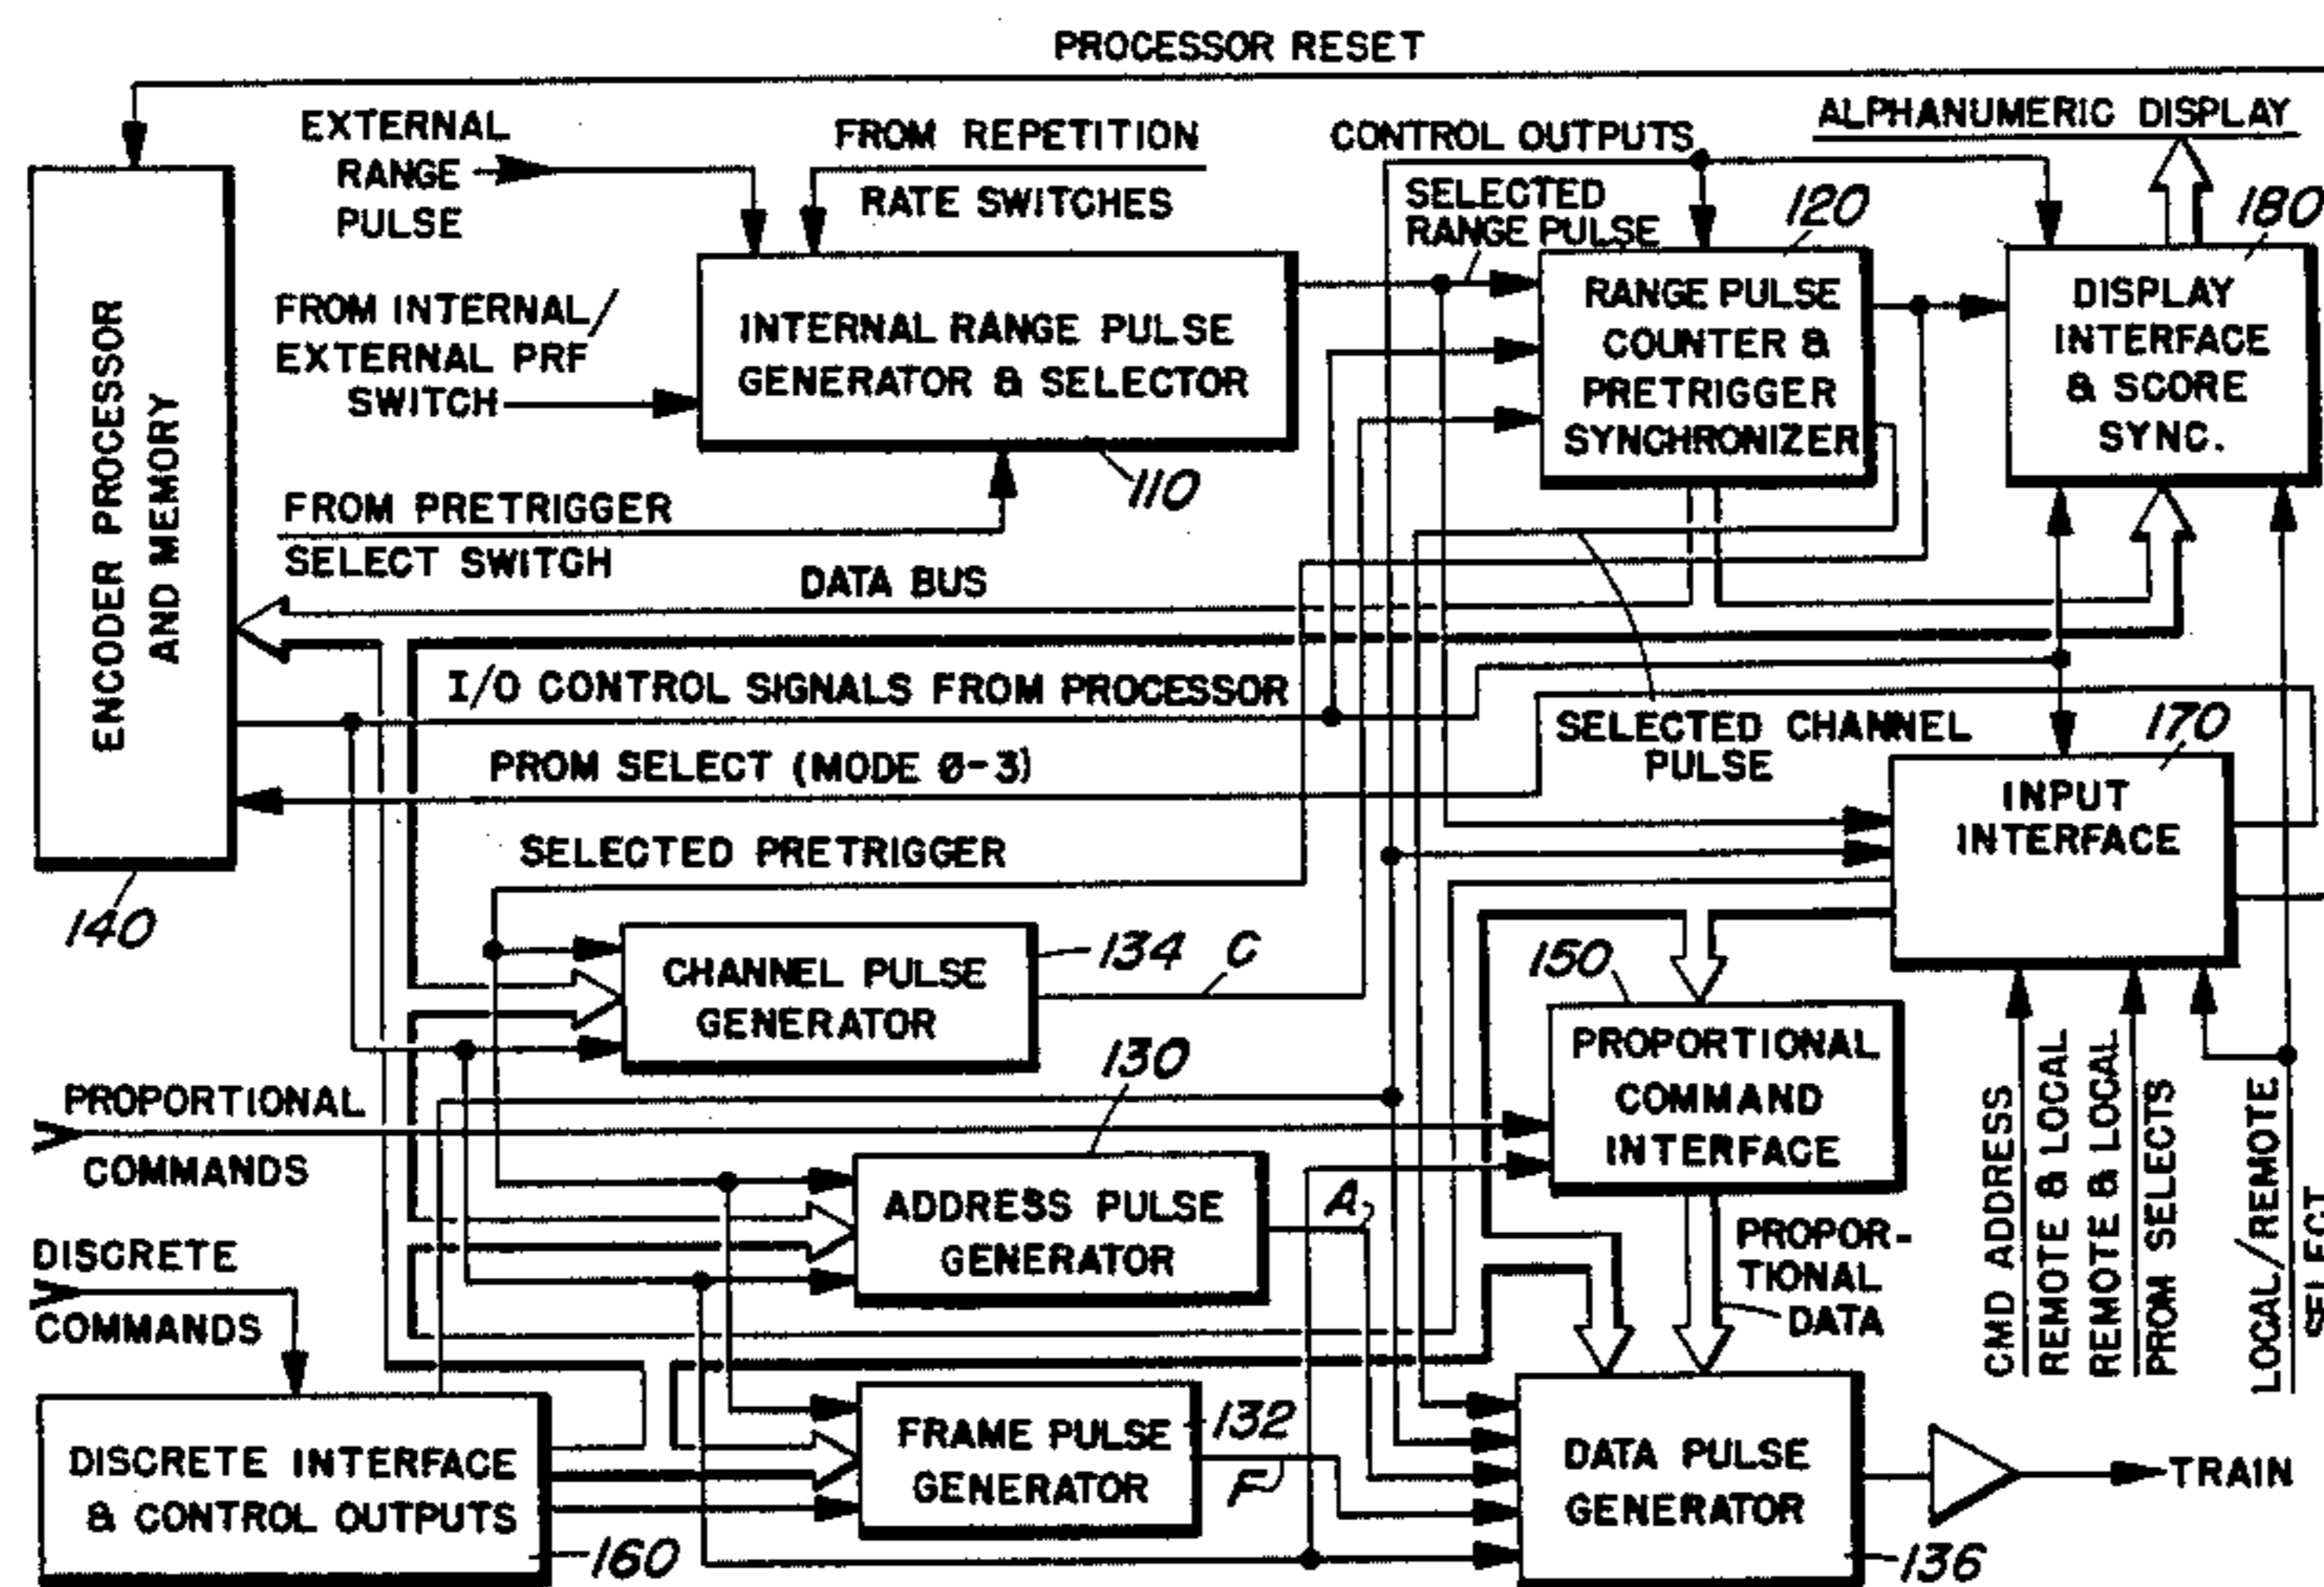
PROCESSOR RESET

EXTERNAL RANGE PULSE

FROM REPETITION RATE SWITCHES

CONTROL OUTPUTS

ALPHANUMERIC DISPLAY

SELECTED RANGE PULSE

120

180

ENCODER PROCESSOR AND MEMORY

FROM INTERNAL/ EXTERNAL PRF SWITCH

INTERNAL RANGE PULSE GENERATOR & SELECTOR

RANGE PULSE COUNTER & PRETRIGGER SYNCHRONIZER

DISPLAY INTERFACE & SCORE SYNC.

110

FROM PRETRIGGER SELECT SWITCH

DATA BUS

I/O CONTROL SIGNALS FROM PROCESSOR

SELECTED CHANNEL PULSE

170

PROM SELECT (MODE Ø-3)

INPUT INTERFACE

SELECTED PRETRIGGER

140

CHANNEL PULSE GENERATOR

134

C

150

130

PROPORTIONAL COMMANDS

PROPORTIONAL COMMAND INTERFACE

ADDRESS PULSE GENERATOR

A

PROPORTIONAL DATA

DISCRETE COMMANDS

CMD ADDRESS

REMOTE & LOCAL

REMOTE & LOCAL

PROM SELECTS

LOCAL/REMOTE SELECT

FRAME PULSE GENERATOR

132

F

DISCRETE INTERFACE & CONTROL OUTPUTS

DATA PULSE GENERATOR

TRAIN

160

136